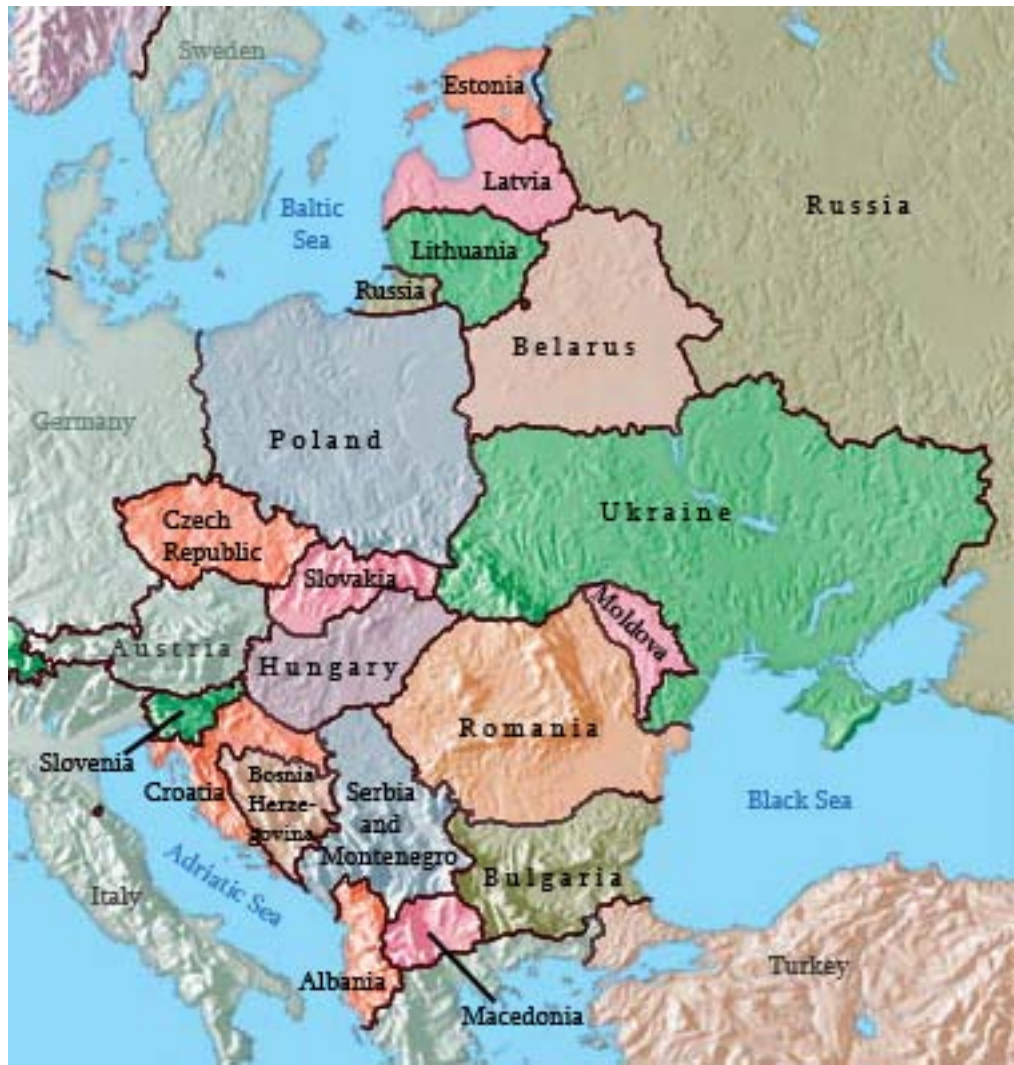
Sweden
Estonia
Latvia
Baltic Sea
Russia
Lithuania
Russia
Belarus
Germany
Poland
Ukraine
Czech Republic
Slovakia
Moldova
Austria
Hungary
Romania
Slovenia
Croatia
Bosnia Herzegovina
Serbia and Montenegro
Black Sea
Adriatic Sea
Bulgaria
Italy
Turkey
Albania
Macedonia